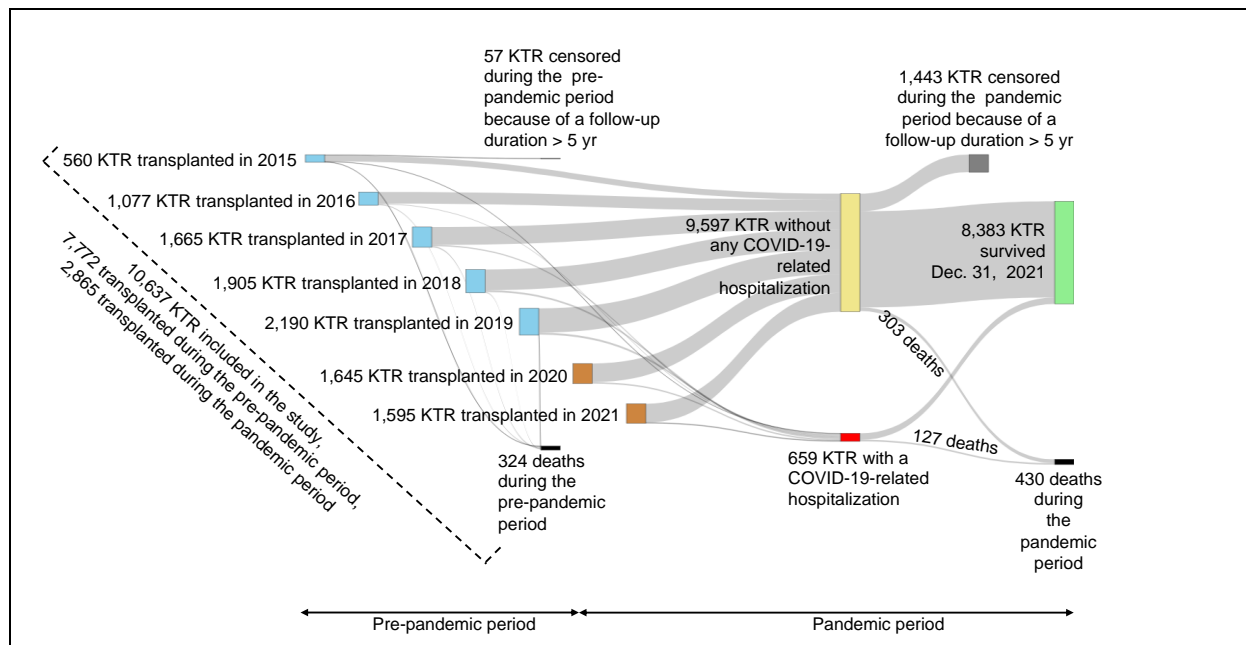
57 KTR censored during the pre-pandemic period because of a follow-up duration > 5 yr

1,443 KTR censored during the pandemic period because of a follow-up duration > 5 yr

560 KTR transplanted in 2015

1,077 KTR transplanted in 2016

1,665 KTR transplanted in 2017

1,905 KTR transplanted in 2018

2,190 KTR transplanted in 2019

1,645 KTR transplanted in 2020

1,595 KTR transplanted in 2021

10,637 KTR included in the study, 7,772 transplanted during the pre-pandemic period, 2,865 transplanted during the pandemic period

9,597 KTR without any COVID-19-related hospitalization

8,383 KTR survived Dec. 31, 2021

303 deaths

127 deaths

324 deaths during the pre-pandemic period

659 KTR with a COVID-19-related hospitalization

430 deaths during the pandemic period

Pre-pandemic period

Pandemic period